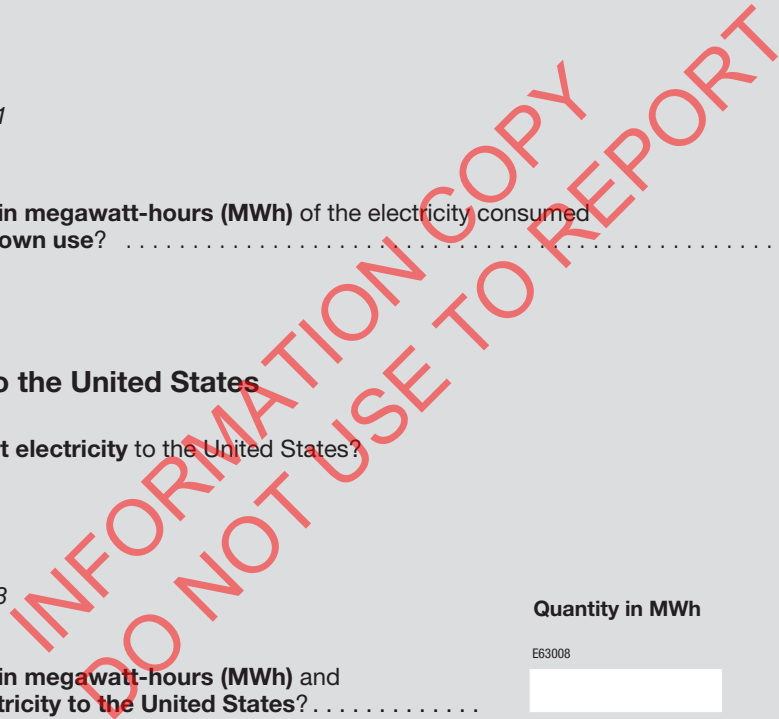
1

in megawatt-hours (MWh) of the electricity consumed own use? . . . . . . . . . . . . . . . . . . . . . . . . . . . . . . . . . . . .

o the United States

t electricity to the United States?

3

Quantity in MWh

E63008

in megawatt-hours (MWh) and tricity to the United States? . . . . . . . . . . . . .

INFORMATION COPY
DO NOT USE TO REPORT